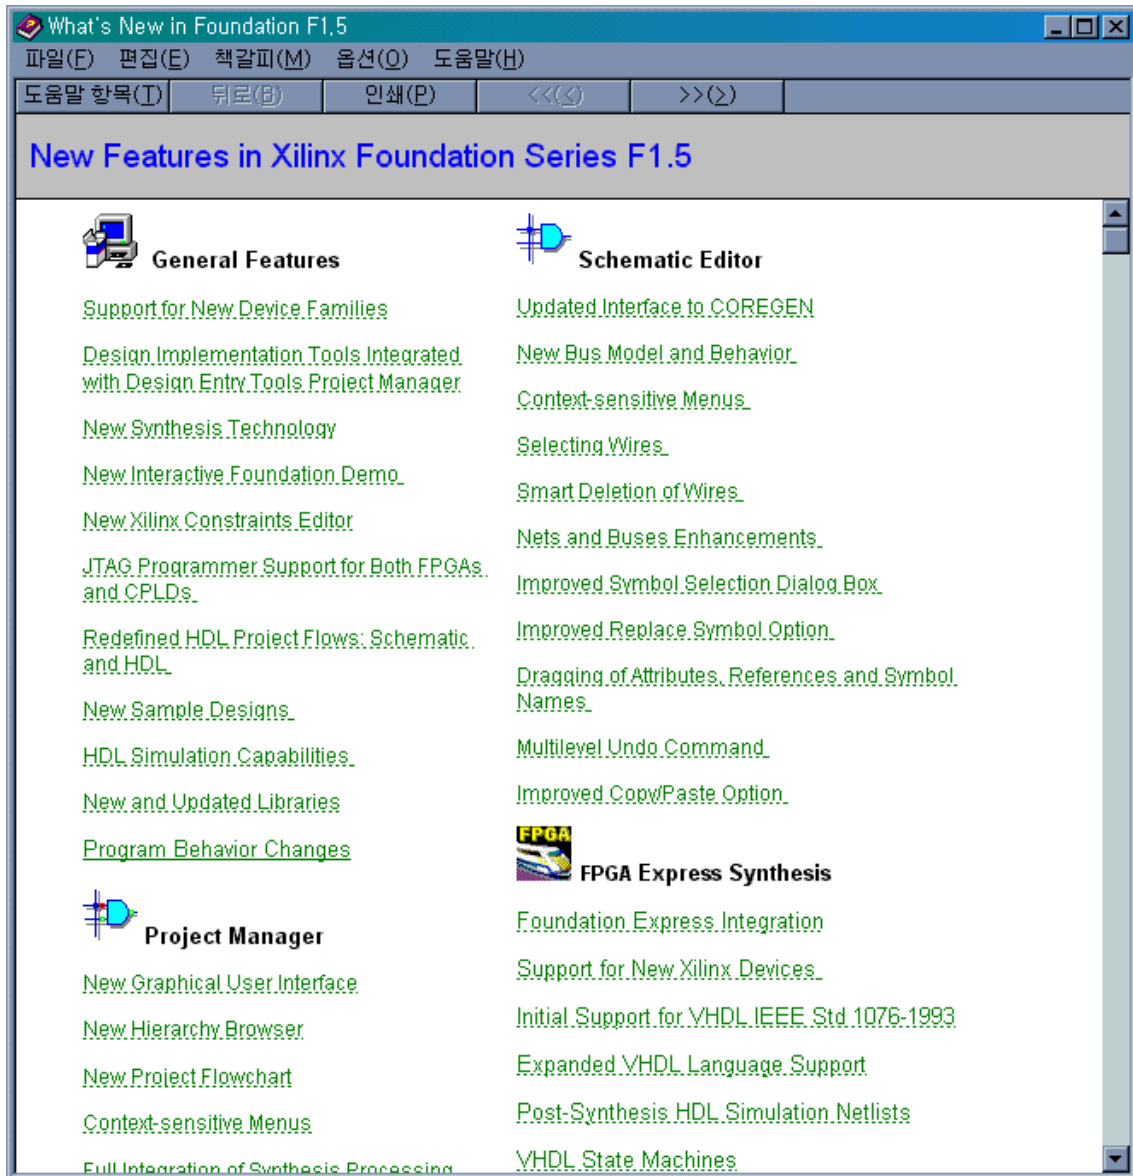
What's New in Foundation F1.5

파일(F) 편집(E) 책갈피(M) 옵션(O) 도움말(H)

도움말 항목(T) 뒤로(B) 인쇄(P) <<(<) >>(>)

New Features in Xilinx Foundation Series F1.5

General Features

Support for New Device Families

Design Implementation Tools Integrated with Design Entry Tools Project Manager

New Synthesis Technology

New Interactive Foundation Demo

New Xilinx Constraints Editor

JTAG Programmer Support for Both FPGAs and CPLDs

Redefined HDL Project Flows: Schematic and HDL

New Sample Designs

HDL Simulation Capabilities

New and Updated Libraries

Program Behavior Changes

Project Manager

New Graphical User Interface

New Hierarchy Browser

New Project Flowchart

Context-sensitive Menus

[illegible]

Schematic Editor

Updated Interface to COREGEN

New Bus Model and Behavior

Context-sensitive Menus

Selecting Wires

Smart Deletion of Wires

Nets and Buses Enhancements

Improved Symbol Selection Dialog Box

Improved Replace Symbol Option

Dragging of Attributes, References and Symbol Names

Multilevel Undo Command

Improved Copy/Paste Option

FPGA

FPGA Express Synthesis

Foundation Express Integration

Support for New Xilinx Devices

Initial Support for VHDL IEEE Std 1076-1993

Expanded VHDL Language Support

Post-Synthesis HDL Simulation Netlists

VHDL State Machines